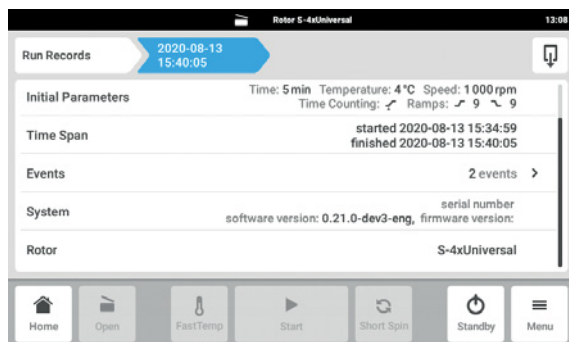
Rotor S-4xUniversal 13:08

Run Records 2020-08-13 15:40:05

Initial Parameters Time: 5 min Temperature: 4 °C Speed: 1 000 rpm Time Counting: Ramps: 9 9

Time Span started 2020-08-13 15:34:59 finished 2020-08-13 15:40:05

Events 2 events

System serial number software version: 0.21.0-dev3-eng, firmware version:

Rotor S-4xUniversal

Home Open FastTemp Start Short Spin Standby Menu